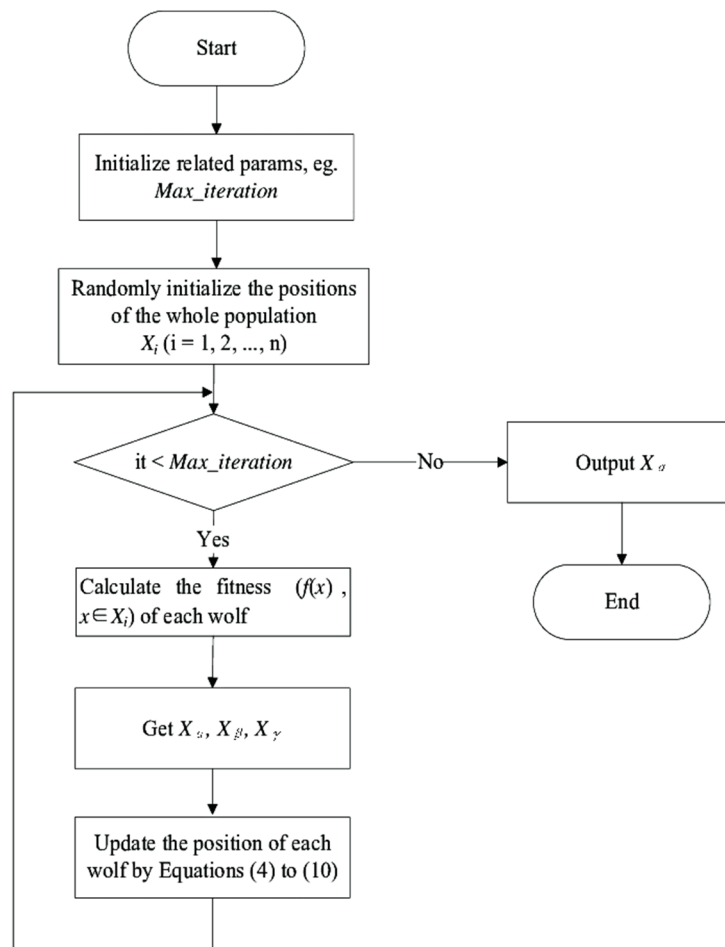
Start

Initialize related params, eg. *Max_iteration*

Randomly initialize the positions of the whole population $X_i$ (i = 1, 2, ..., n)

it < *Max_iteration*

No

Output $X_\alpha$

End

Yes

Calculate the fitness ($f(x)$, $x \in X_i$) of each wolf

Get $X_\alpha$, $X_\beta$, $X_\gamma$

Update the position of each wolf by Equations (4) to (10)